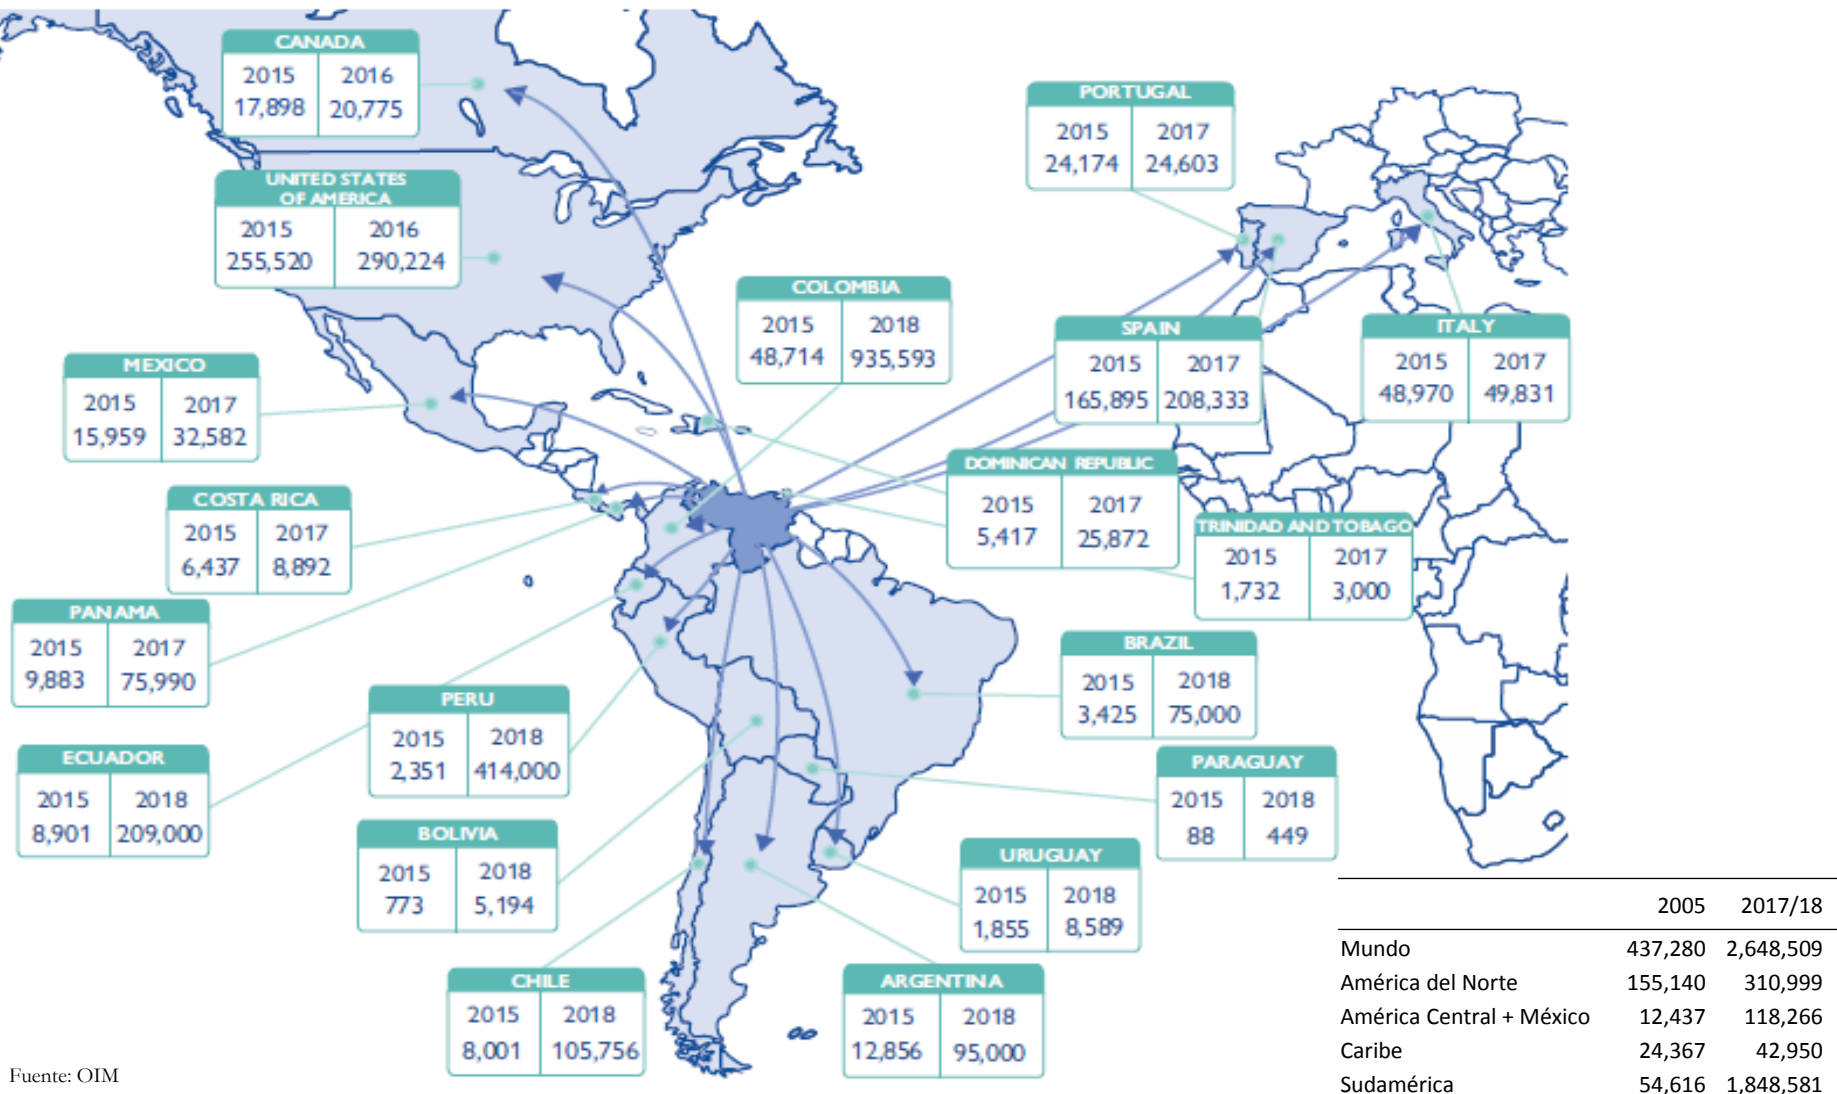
CANADA

| 2015 | 2016 |
|---|---|
| 17,898 | 20,775 |

UNITED STATES OF AMERICA

| 2015 | 2016 |
|---|---|
| 255,520 | 290,224 |

PORTUGAL

| 2015 | 2017 |
|---|---|
| 24,174 | 24,603 |

COLOMBIA

| 2015 | 2018 |
|---|---|
| 48,714 | 935,593 |

MEXICO

| 2015 | 2017 |
|---|---|
| 15,959 | 32,582 |

SPAIN

| 2015 | 2017 |
|---|---|
| 165,895 | 208,333 |

ITALY

| 2015 | 2017 |
|---|---|
| 48,970 | 49,831 |

DOMINICAN REPUBLIC

| 2015 | 2017 |
|---|---|
| 5,417 | 25,872 |

COSTA RICA

| 2015 | 2017 |
|---|---|
| 6,437 | 8,892 |

TRINIDAD AND TOBAGO

| 2015 | 2017 |
|---|---|
| 1,732 | 3,000 |

PANAMA

| 2015 | 2017 |
|---|---|
| 9,883 | 75,990 |

BRAZIL

| 2015 | 2018 |
|---|---|
| 3,425 | 75,000 |

PERU

| 2015 | 2018 |
|---|---|
| 2,351 | 414,000 |

ECUADOR

| 2015 | 2018 |
|---|---|
| 8,901 | 209,000 |

PARAGUAY

| 2015 | 2018 |
|---|---|
| 88 | 449 |

BOLIVIA

| 2015 | 2018 |
|---|---|
| 773 | 5,194 |

URUGUAY

| 2015 | 2018 |
|---|---|
| 1,855 | 8,589 |

CHILE

| 2015 | 2018 |
|---|---|
| 8,001 | 105,756 |

ARGENTINA

| 2015 | 2018 |
|---|---|
| 12,856 | 95,000 |

| | 2005 | 2017/18 |
|---|---|---|
| Mundo | 437,280 | 2,648,509 |
| América del Norte | 155,140 | 310,999 |
| América Central + México | 12,437 | 118,266 |
| Caribe | 24,367 | 42,950 |
| Sudamérica | 54,616 | 1,848,581 |

Fuente: OIM